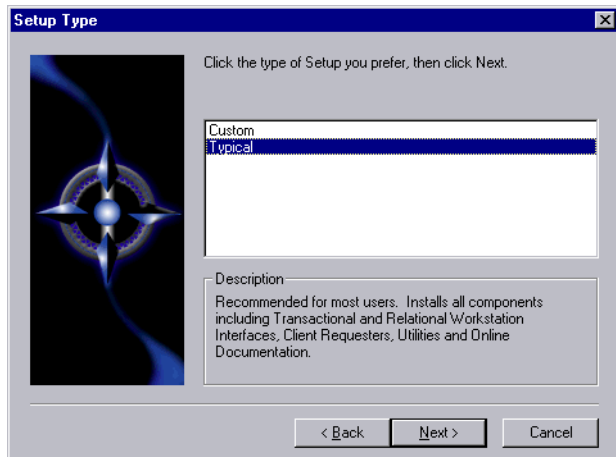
Setup Type

Click the type of Setup you prefer, then click Next.

Custom
Typical

Description
Recommended for most users. Installs all components including Transactional and Relational Workstation Interfaces, Client Requesters, Utilities and Online Documentation.

< Back
Next >
Cancel